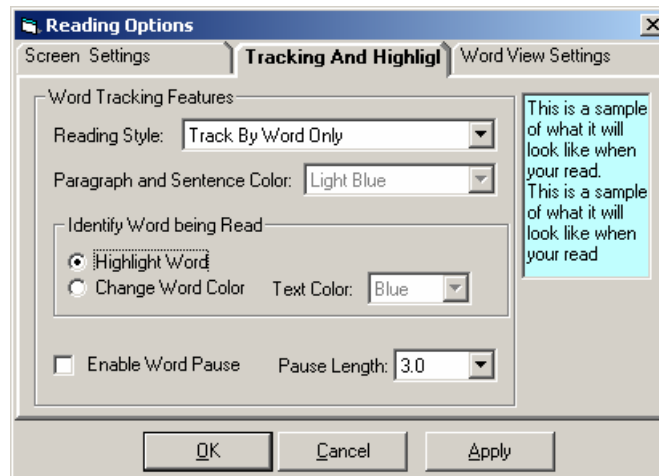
Reading Options
X
Screen Settings
Tracking And Highligl
Word View Settings
Word Tracking Features
Reading Style: Track By Word Only
Paragraph and Sentence Color: Light Blue
Identify Word being Read
Highlight Word
Change Word Color
Text Color: Blue
Enable Word Pause
Pause Length: 3.0
This is a sample of what it will look like when your read. This is a sample of what it will look like when your read
OK
Cancel
Apply